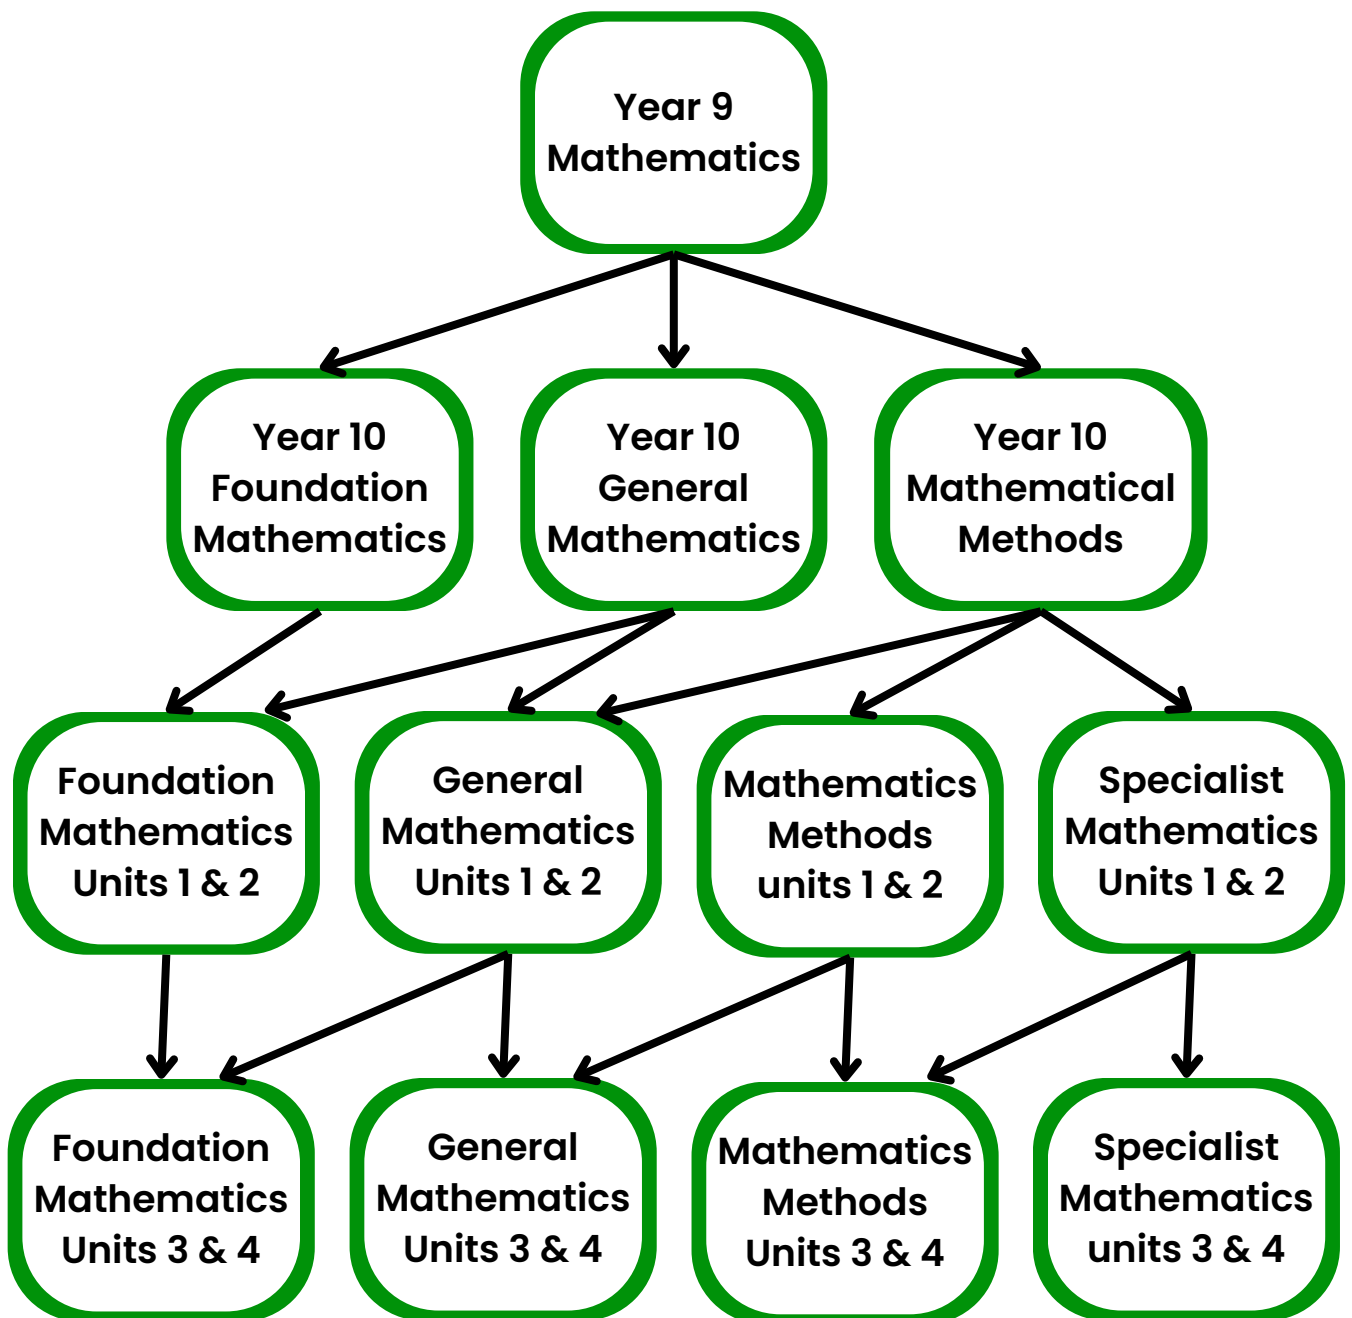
Year 9
Mathematics

Year 10
Foundation
Mathematics

Year 10
General
Mathematics

Year 10
Mathematical
Methods

Foundation
Mathematics
Units 1 & 2

General
Mathematics
Units 1 & 2

Mathematics
Methods
units 1 & 2

Specialist
Mathematics
Units 1 & 2

Foundation
Mathematics
Units 3 & 4

General
Mathematics
Units 3 & 4

Mathematics
Methods
Units 3 & 4

Specialist
Mathematics
units 3 & 4